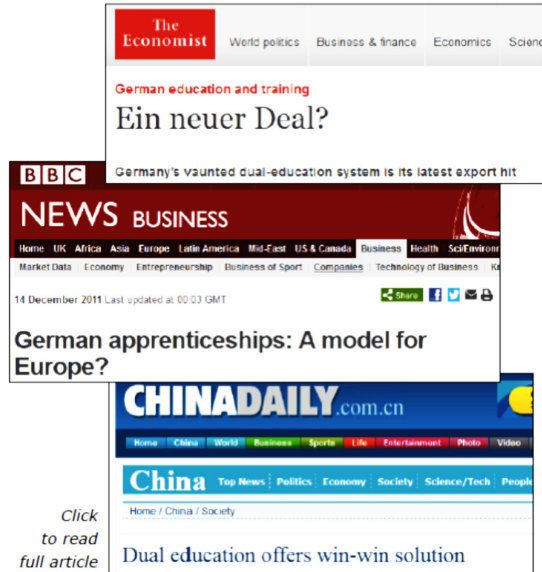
The Economist World politics Business & finance Economics Scienc

German education and training

Ein neuer Deal?

Germany's vaunted dual-education system is its latest export hit

BBC NEWS BUSINESS

Home UK Africa Asia Europe Latin America Mid-East US & Canada Business Health Sci/Environ

Market Data Economy Entrepreneurship Business of Sport Companies Technology of Business K

14 December 2011 Last updated at 00:03 GMT

Share

German apprenticeships: A model for Europe?

CHINADAILY.com.cn

Home China World Business Sports Life Entertainment Photo Video

China Top News Politics Economy Society Science/Tech People

Home / China / Society

Click to read full article

Dual education offers win-win solution